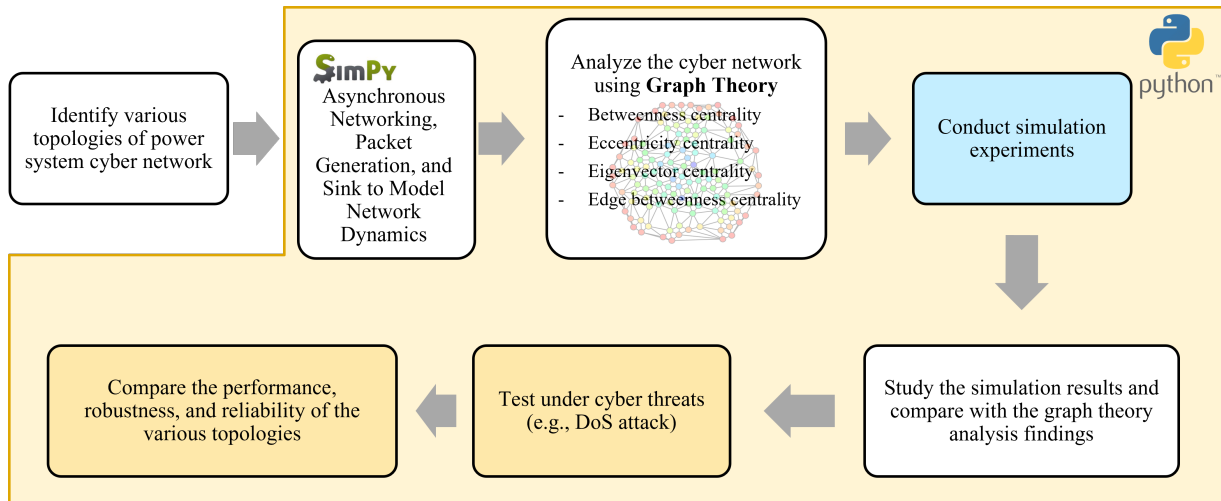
Identify various topologies of power system cyber network

SimPy

Asynchronous Networking, Packet Generation, and Sink to Model Network Dynamics

Analyze the cyber network using **Graph Theory**

- Betweenness centrality
- Eccentricity centrality
- Eigenvector centrality
- Edge betweenness centrality

Conduct simulation experiments

python™

Study the simulation results and compare with the graph theory analysis findings

Test under cyber threats (e.g., DoS attack)

Compare the performance, robustness, and reliability of the various topologies